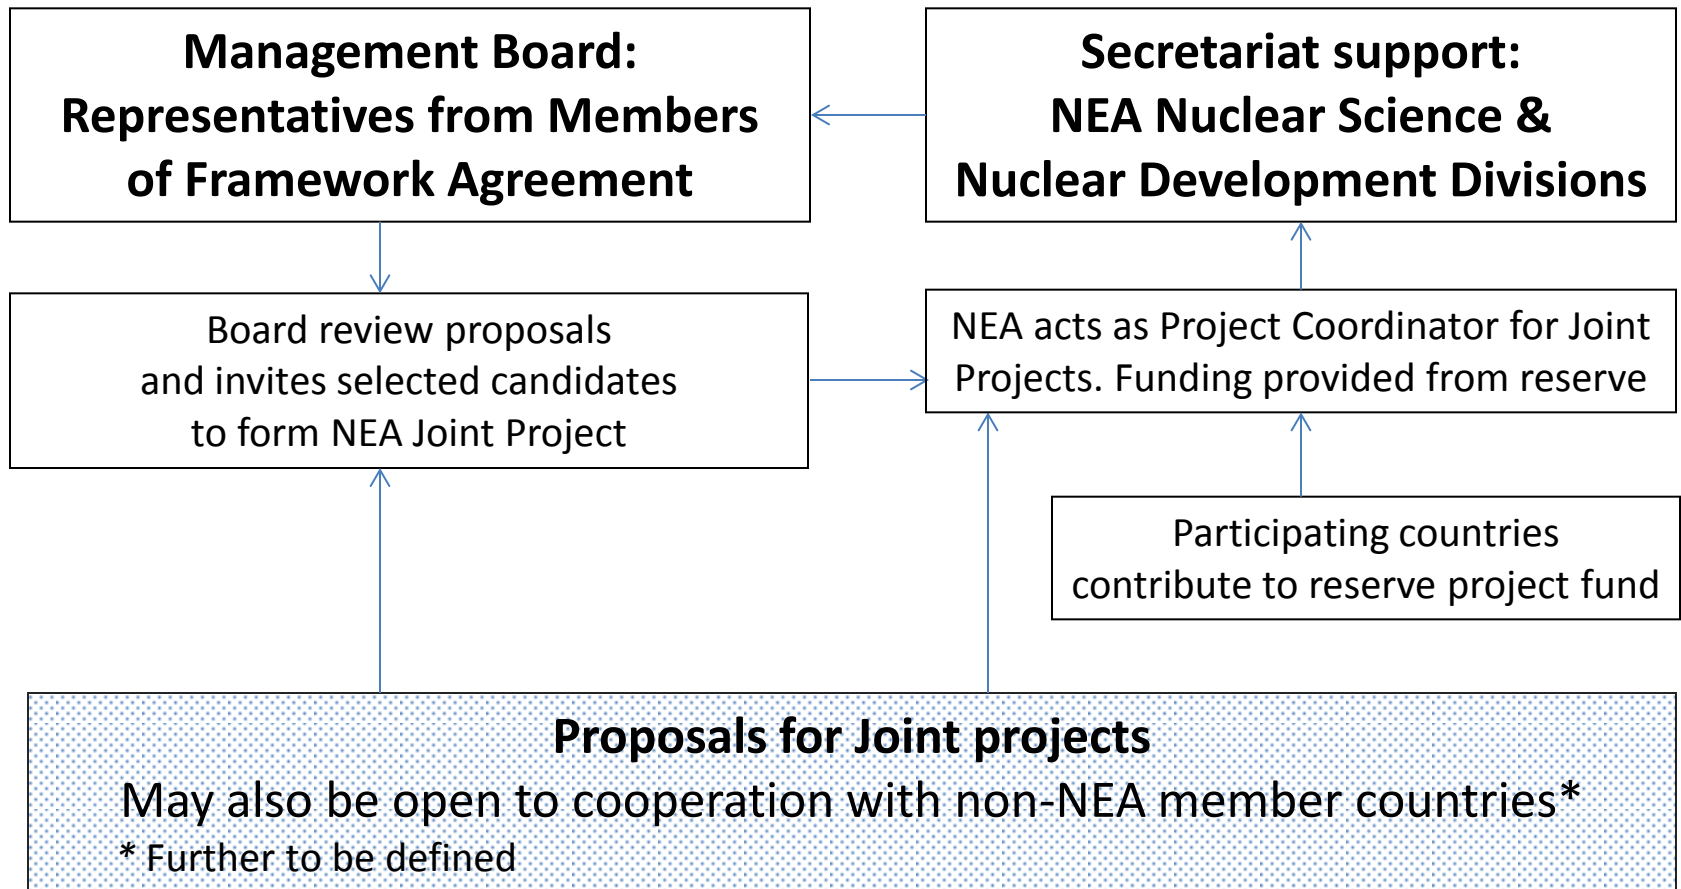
Management Board: Representatives from Members of Framework Agreement

Secretariat support: NEA Nuclear Science & Nuclear Development Divisions

Board review proposals and invites selected candidates to form NEA Joint Project

NEA acts as Project Coordinator for Joint Projects. Funding provided from reserve

Participating countries contribute to reserve project fund

Proposals for Joint projects
May also be open to cooperation with non-NEA member countries*
* Further to be defined